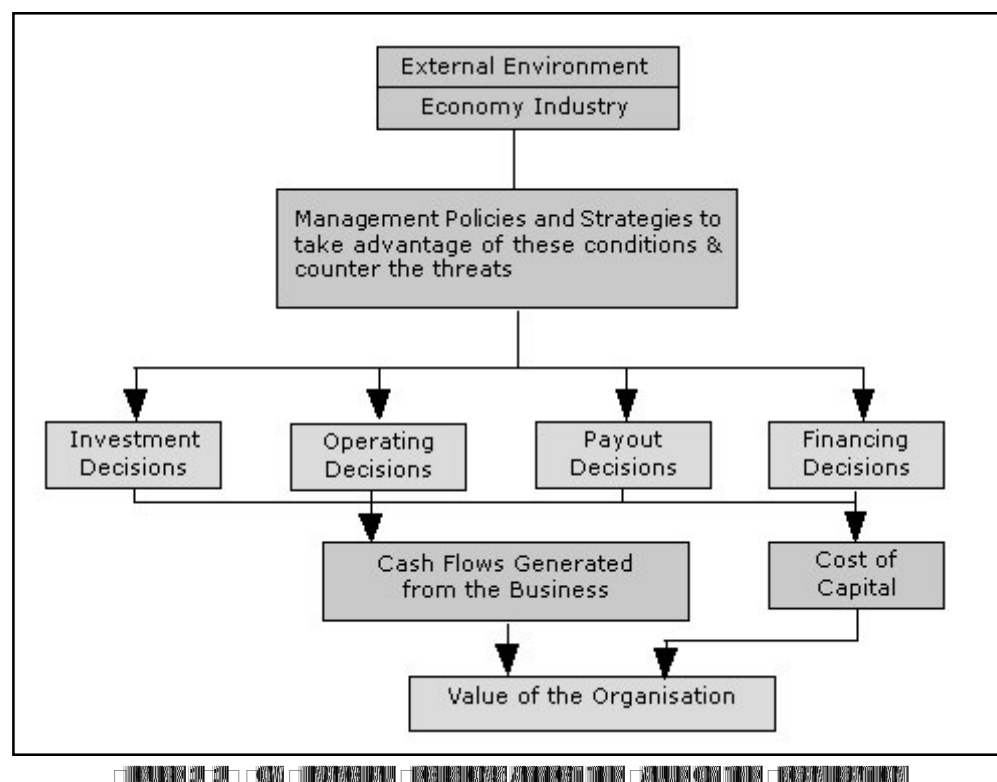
External Environment

Economy Industry

Management Policies and Strategies to take advantage of these conditions & counter the threats

Investment Decisions

Operating Decisions

Payout Decisions

Financing Decisions

Cash Flows Generated from the Business

Cost of Capital

Value of the Organisation

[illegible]